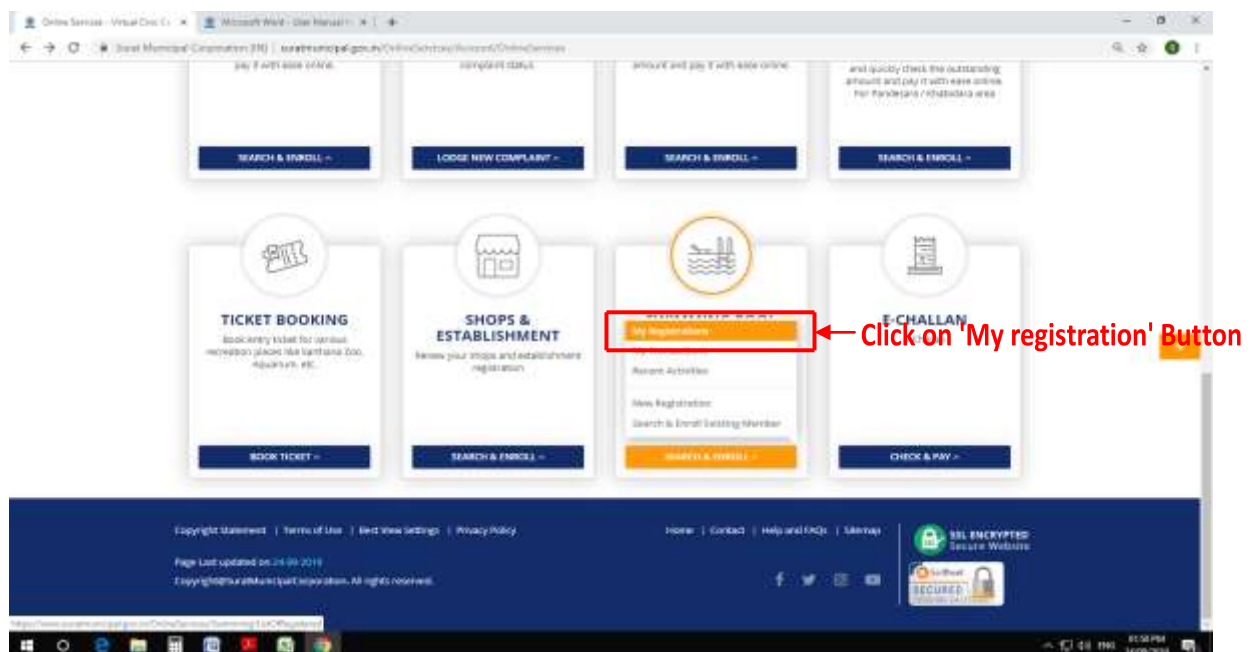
Online Services - Virtual Civic Ce ×
Microsoft Word - User Manual ×
Surat Municipal Corporation (IN) | suratmunicipal.gov.in/OnlineServices/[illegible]/OnlineServices

pay it with ease online.

complaint status.

amount and pay it with ease online.

and quickly check the outstanding amount and pay it with ease online. For Pandesara / Khatodara area

SEARCH & ENROLL →

LODGE NEW COMPLAINT →

SEARCH & ENROLL →

SEARCH & ENROLL →

TICKET BOOKING
Book entry ticket for various recreation places like Sarthana Zoo, Aquarium, etc.

SHOPS & ESTABLISHMENT
Renew your shops and establishment registration

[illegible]

My Registrations
My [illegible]
Recent Activities
New Registration
Search & Enroll Existing Member

E-CHALLAN

Click on 'My registration' Button

BOOK TICKET →

SEARCH & ENROLL →

SEARCH & ENROLL →

CHECK & PAY →

Copyright Statement | Terms of Use | Best View Settings | Privacy Policy

Home | Contact | Help and FAQs | Sitemap

Page Last updated on 24-09-2019
Copyright@SuratMunicipalCorporation. All rights reserved.

SSL ENCRYPTED
Secure Website

SECURED

https://www.suratmunicipal.gov.in/OnlineServices/Swimming/ListOfRegistered